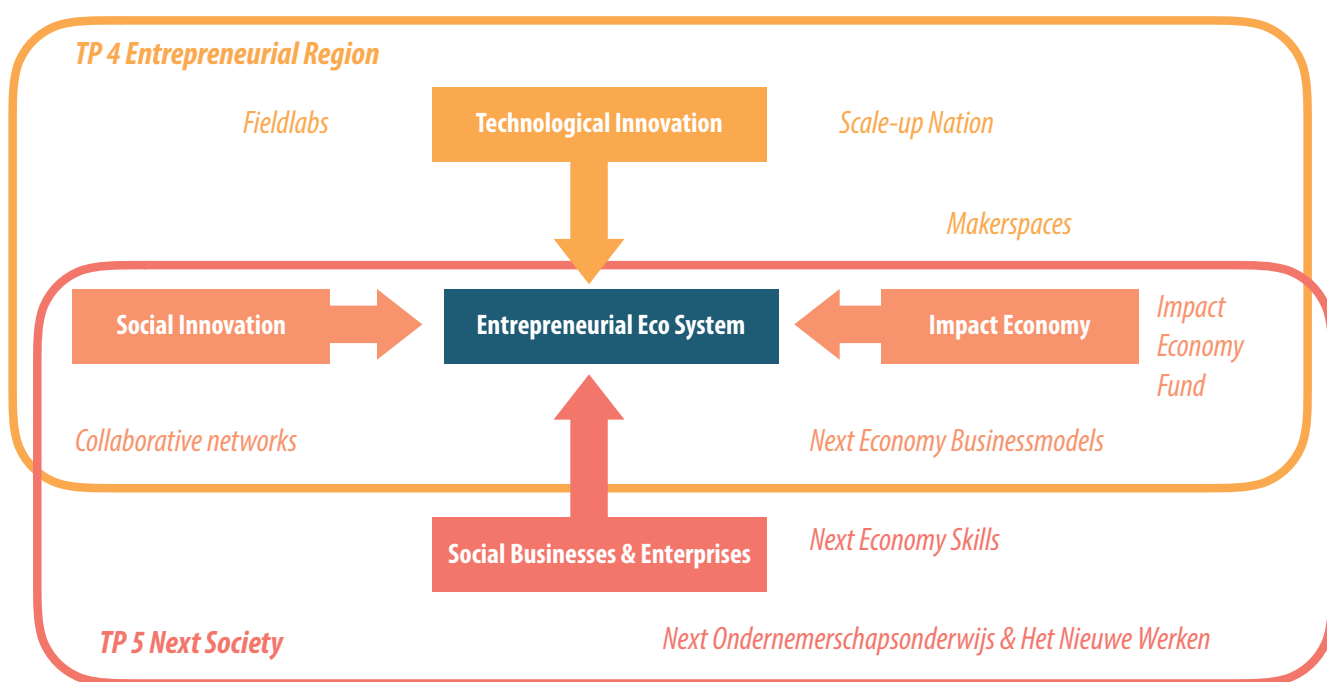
TP 4 Entrepreneurial Region

Fieldlabs

Technological Innovation

Scale-up Nation

Makerspaces

Social Innovation

Entrepreneurial Eco System

Impact Economy

Impact Economy Fund

Collaborative networks

Next Economy Businessmodels

Social Businesses & Enterprises

Next Economy Skills

TP 5 Next Society

Next Ondernemerschapsonderwijs & Het Nieuwe Werken